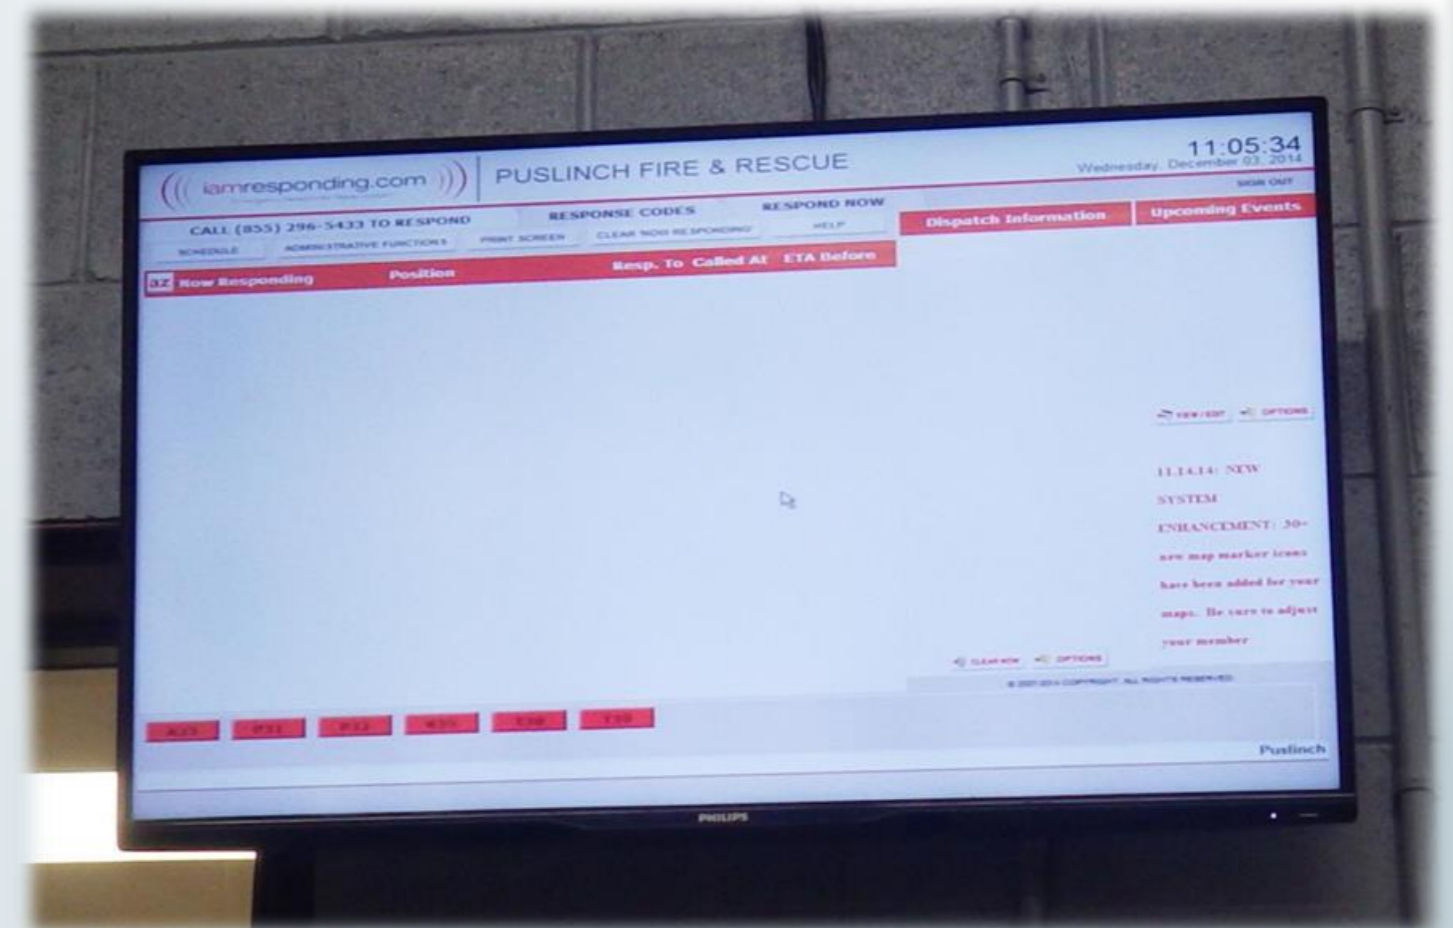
iamresponding.com

PUSLINCH FIRE & RESCUE

11:05:34
Wednesday, December 03, 2014

SIGN OUT

CALL (855) 296-5433 TO RESPOND

RESPONSE CODES

RESPOND NOW

SCHEDULE

ADMINISTRATIVE FUNCTIONS

PRINT SCREEN

CLEAR 'NOW RESPONDING'

HELP

Dispatch Information

Upcoming Events

AZ Now Responding

Position

Resp. To

Called At

ETA Before

VIEW/EDIT

OPTIONS

11.14.14: NEW SYSTEM ENHANCEMENT: 30+ new map marker icons have been added for your maps. Be sure to adjust your member

CLEAR NOW

OPTIONS

© 2007-2014 COPYRIGHT. ALL RIGHTS RESERVED.

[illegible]

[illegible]

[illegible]

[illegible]

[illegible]

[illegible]

Puslinch

PHILIPS